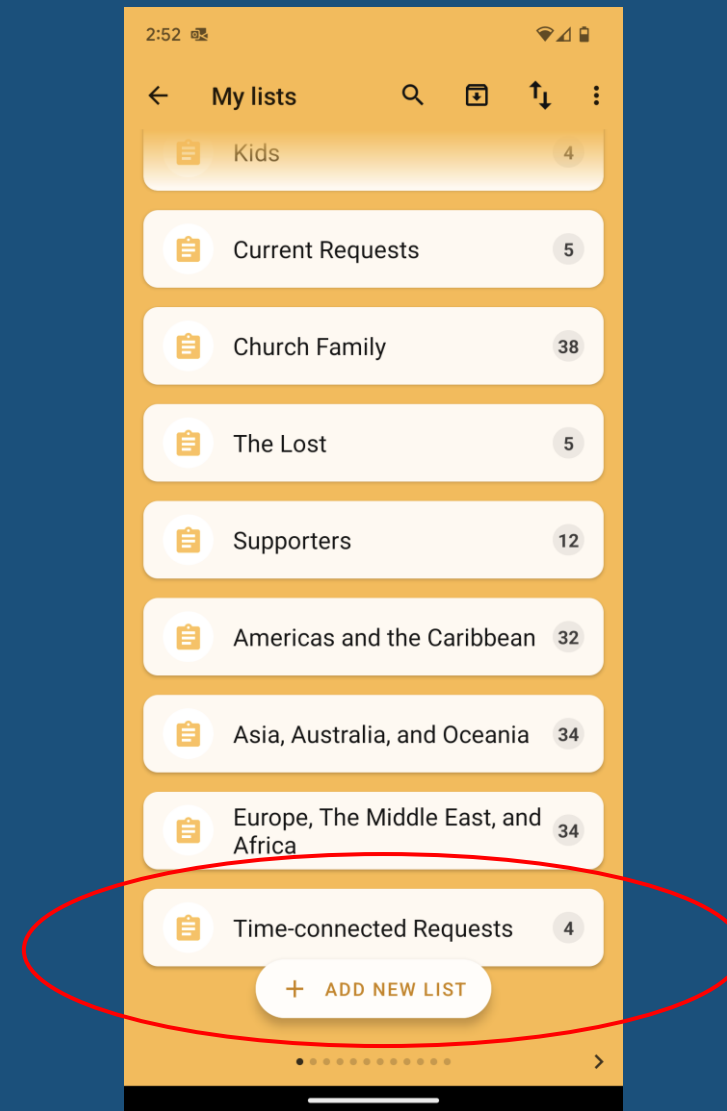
2:52

My lists

Kids 4

Current Requests 5

Church Family 38

The Lost 5

Supporters 12

Americas and the Caribbean 32

Asia, Australia, and Oceania 34

Europe, The Middle East, and Africa 34

Time-connected Requests 4

+ ADD NEW LIST